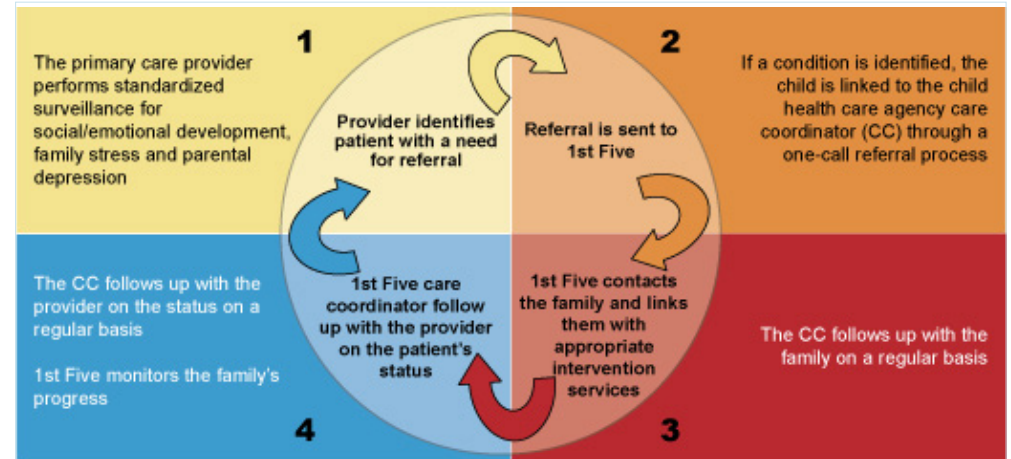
1

The primary care provider performs standardized surveillance for social/emotional development, family stress and parental depression

Provider identifies patient with a need for referral

2

If a condition is identified, the child is linked to the child health care agency care coordinator (CC) through a one-call referral process

Referral is sent to 1st Five

1st Five contacts the family and links them with appropriate intervention services

The CC follows up with the family on a regular basis

3

1st Five care coordinator follow up with the provider on the patient's status

The CC follows up with the provider on the status on a regular basis

1st Five monitors the family's progress

4